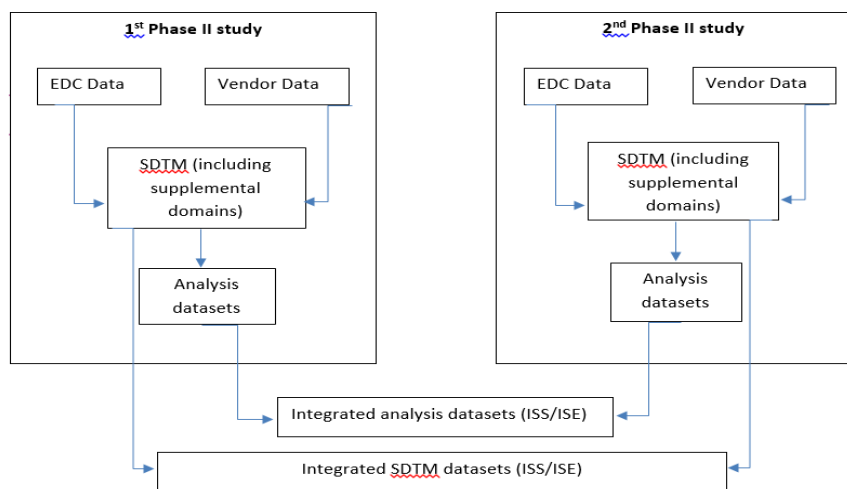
$1^{st}$ Phase II study

EDC Data

Vendor Data

SDTM (including supplemental domains)

Analysis datasets

$2^{nd}$ Phase II study

EDC Data

Vendor Data

SDTM (including supplemental domains)

Analysis datasets

Integrated analysis datasets (ISS/ISE)

Integrated SDTM datasets (ISS/ISE)